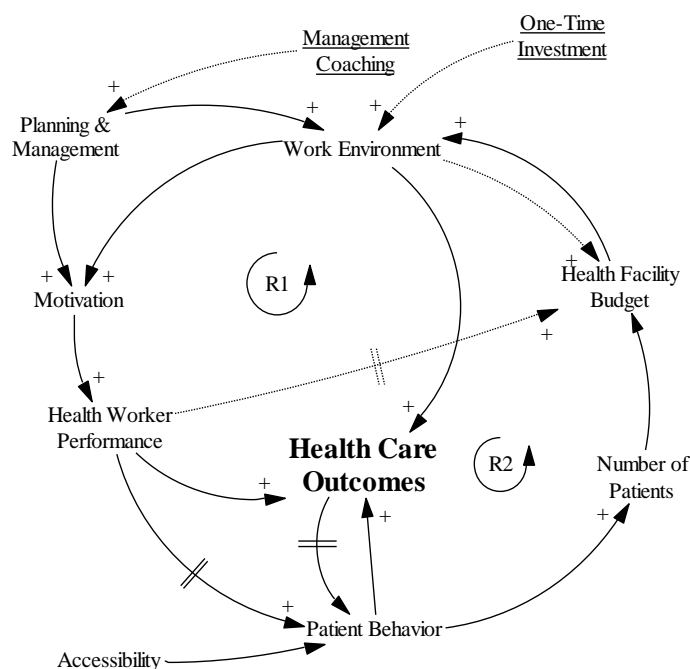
Management Coaching

One-Time Investment

+

+

+

Planning & Management

Work Environment

+

+

+ +

Motivation

R1

Health Facility Budget

+

+

Health Worker Performance

+

Health Care Outcomes

R2

Number of Patients

+

+

+

+

Patient Behavior

Accessibility